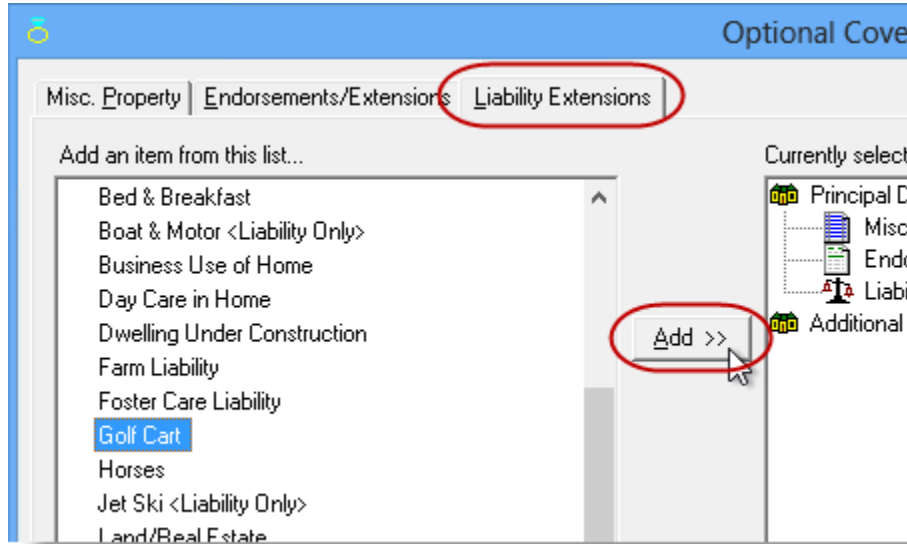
Optional Cove

Misc. Property | Endorsements/Extensions | Liability Extensions

Add an item from this list...

Bed & Breakfast
Boat & Motor <Liability Only>
Business Use of Home
Day Care in Home
Dwelling Under Construction
Farm Liability
Foster Care Liability
Golf Cart
Horses
Jet Ski <Liability Only>
Land/Real Estate

Add >>

Currently select
Principal D
Misc
Endo
Liabi
Additional